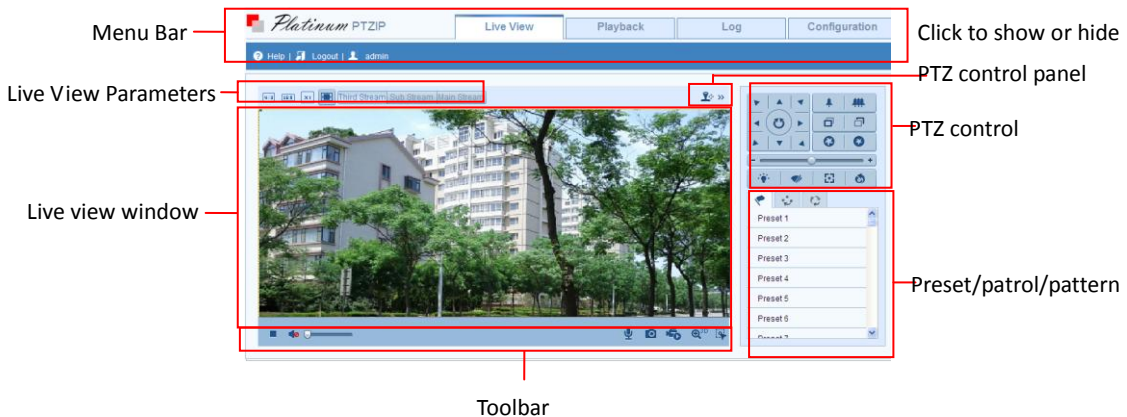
Menu Bar

Platinum PTZIP

Live View

Playback

Log

Configuration

Click to show or hide

Help | Logout | admin

PTZ control panel

Live View Parameters

Third Stream

Sub Stream

Main Stream

PTZ control

Live view window

Preset 1

Preset 2

Preset 3

Preset 4

Preset 5

Preset 6

Preset 7

Preset/patrol/pattern

Toolbar